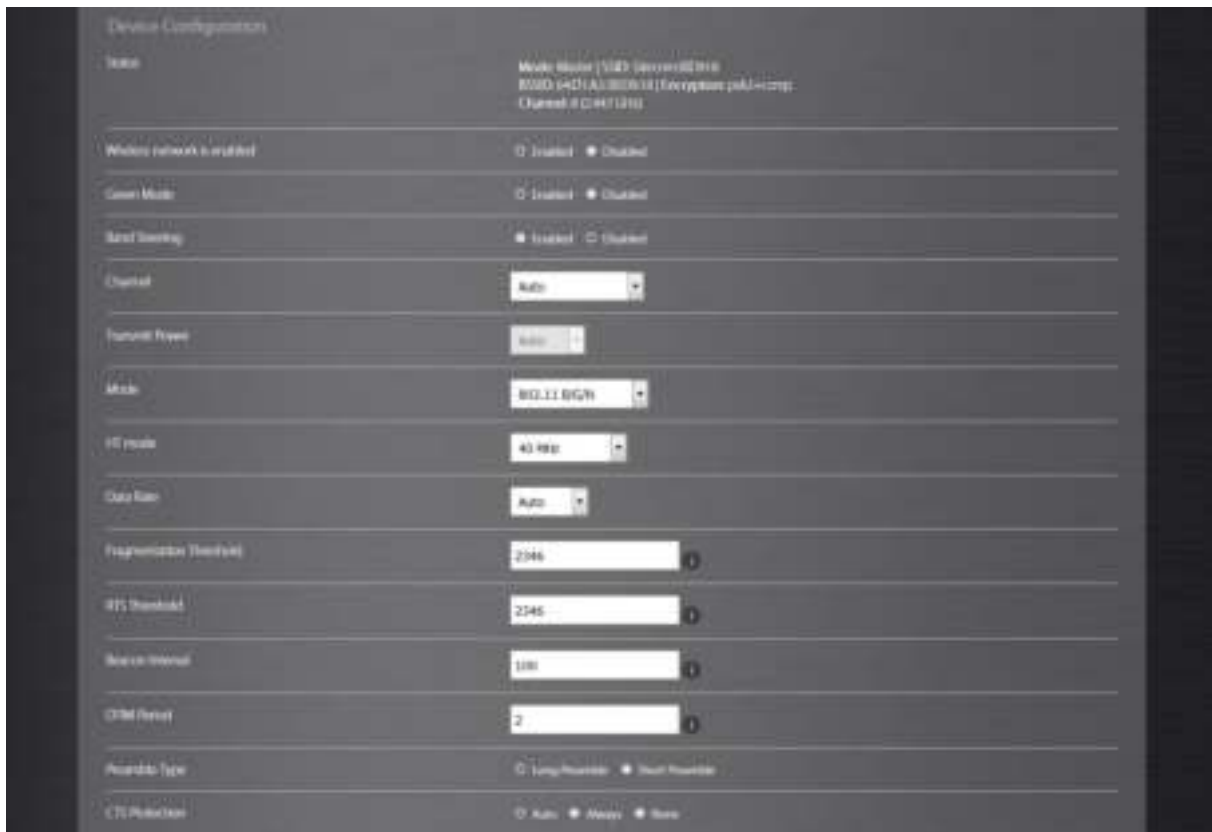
Device Configuration

Status

Mode: Master | SSID: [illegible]
BSSID: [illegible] | Encryption: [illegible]
Channel: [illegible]

Wireless network is enabled

○ Enabled ● Disabled

Green Mode

○ Enabled ● Disabled

Band Steering

● Enabled ○ Disabled

Channel

Auto

Transmit Power

Auto

Mode

802.11 B/G/N

HT mode

40 MHz

Data Rate

Auto

Fragmentation Threshold

2346

RTS Threshold

2346

Beacon Interval

100

DTIM Period

2

Preamble Type

○ Long Preamble ● Short Preamble

CTS Protection

○ Auto ● Always ● None